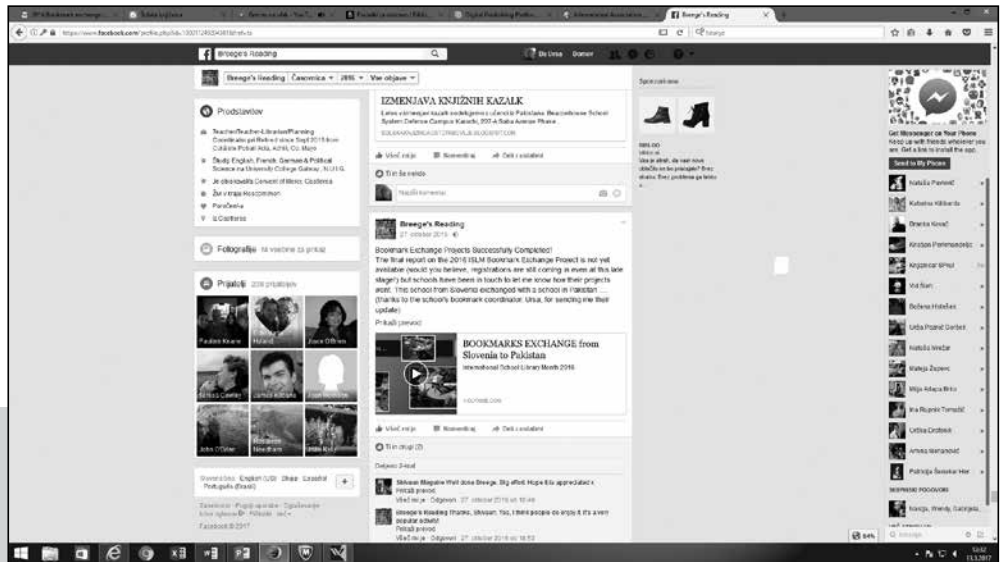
Breege's Reading

https://www.facebook.com/profile.php?id=100012493549818&fref=ts

Breege's Reading   Domov

Breege's Reading   Časovnica   2016   Več objave

Predstavitev

Teacher/Teacher-Librarian/Planning Coordinator at Retired since Sept 2015 from Coláiste Pobail Acla, Achill, Co. Mayo

Study English, French, German & Political Science na University College Galway, N.U.I.G.

Je obiskoval/a Convent of Mercy Castlerea

Živi v kraju Roscommon

Poročen/a

Iz Castlerea

Fotografije

Prijatelji 209 prijateljev

Paddie Keane   Julie Hyland   Joyce O'Brien

James Cawley   James Kelly

John O'Brien   Roseanne Needham

Slovenščina · English (US) · Shqip · Español · Português (Brasil)

Facebook © 2017

IZMENJAVA KNJIŽNIH KAZALK

Všeč mi je   Komentiraj   Deli z ostalimi

Ti in še nekdo

Napiši komentar ...

Breege's Reading
27. oktober 2016

Bookmark Exchange Projects Successfully Completed!
The final report on the 2016 ISLM Bookmark Exchange Project is not yet available (would you believe, registrations are still coming in even at this late stage!) but schools have been in touch to let me know how their projects went. The school from Slovenia exchanged with a school in Pakistan ... (thanks to the school's bookmark coordinator, Ursa, for sending me their update)
Prikaži prevod

BOOKMARKS EXCHANGE from Slovenia to Pakistan
International School Library Month 2016
YOUTUBE.COM

Všeč mi je   Komentiraj   Deli z ostalimi

Ti in drugi (2)

Delijeno 3-krat

Shivaun Magaine Well done Breege. Big effort. Hope it is appreciated x
Prikaži prevod
Všeč mi je · Odgovori · 27. oktober 2016 ob 10:46

Breege's Reading thanks, Shivaun. Yes, I think people do enjoy it. It's a very popular activity!
Prikaži prevod
Všeč mi je · Odgovori · 27. oktober 2016 ob 10:53

Sponzorirano

Get Messenger on Your Phone
Keep up with friends wherever you are. Get a link to install the app.
Send to My Phone

Nataša Pavlovič
Katarina Kibberda
Branka Kovač
Kristina Pommerebac
Krizzinal Wvel
Val Barr
Božena Hozdan
Urška Pozmić Gorkeš
Nataša Vrežar
Mateja Žepevc
Mija Adaja Briž
Ina Rupnik Tomažič
Urška Grošelj
Amna Isenanović
Patricija Sevestar Hei
SKUPINSKI POGOVORI
Nanjo, Wendy, Gabrijela

64%
Iskanje
12:12
11.3.2017